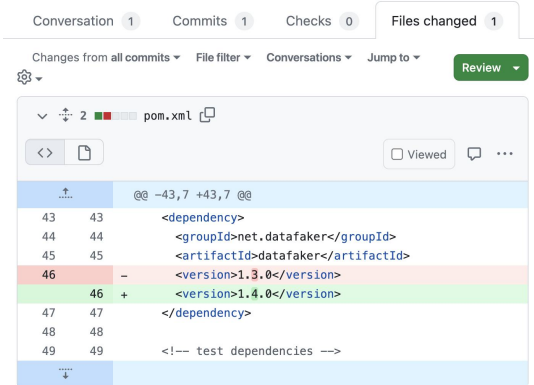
Conversation 1 Commits 1 Checks 0 Files changed 1

Changes from all commits ▾ File filter ▾ Conversations ▾ Jump to ▾ Review ▾

2 pom.xml

Viewed

| | | | |
|---|---|---|---|
| | | | @@ -43,7 +43,7 @@ |
| 43 | 43 | | <dependency> |
| 44 | 44 | | <groupId>net.datafaker</groupId> |
| 45 | 45 | | <artifactId>datafaker</artifactId> |
| 46 | | - | <version>1.3.0</version> |
| | 46 | + | <version>1.4.0</version> |
| 47 | 47 | | </dependency> |
| 48 | 48 | | |
| 49 | 49 | | <!-- test dependencies --> |